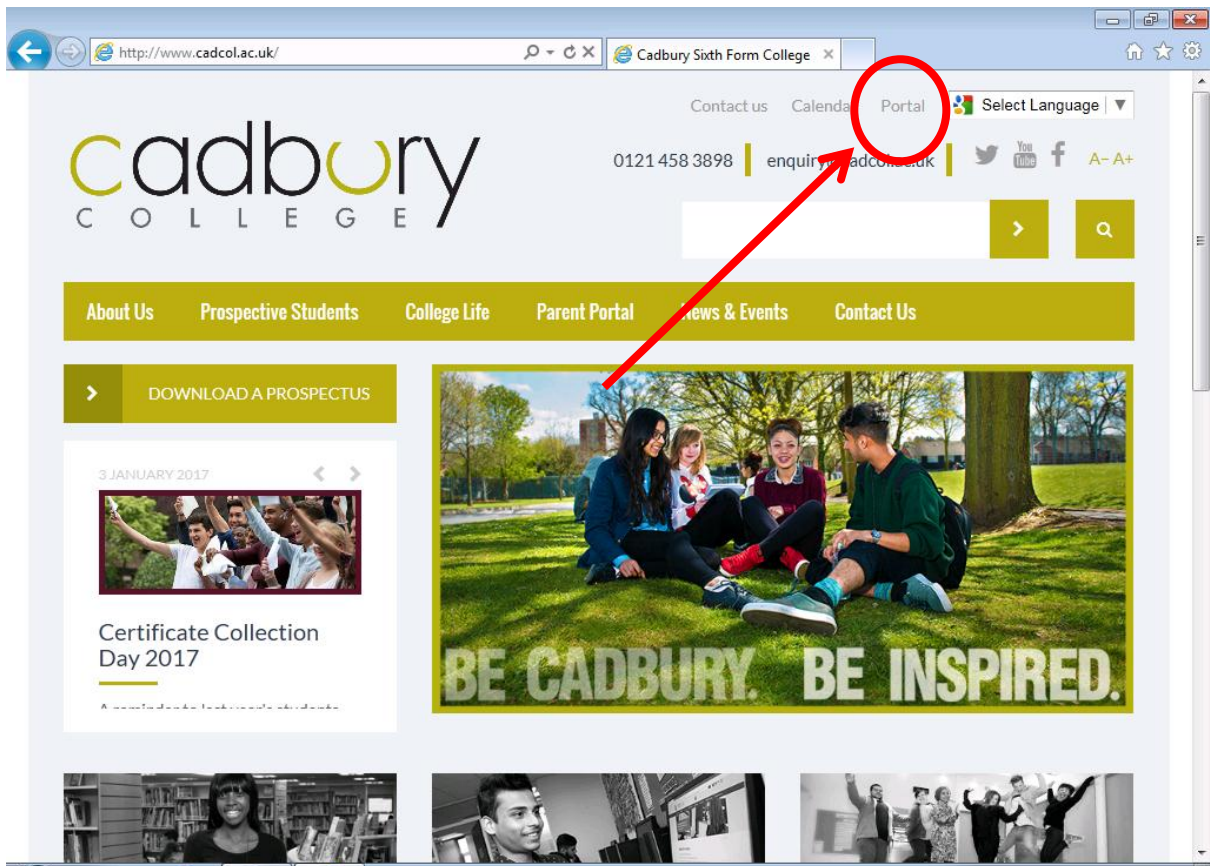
http://www.cadcol.ac.uk/

Cadbury Sixth Form College

Contact us Calenda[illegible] Portal

Select Language

cadbury
COLLEGE

0121 458 3898 enquir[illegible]adcol.ac.uk

A- A+

About Us Prospective Students College Life Parent Portal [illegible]ews & Events Contact Us

DOWNLOAD A PROSPECTUS

3 JANUARY 2017

Certificate Collection Day 2017

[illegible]

BE CADBURY. BE INSPIRED.